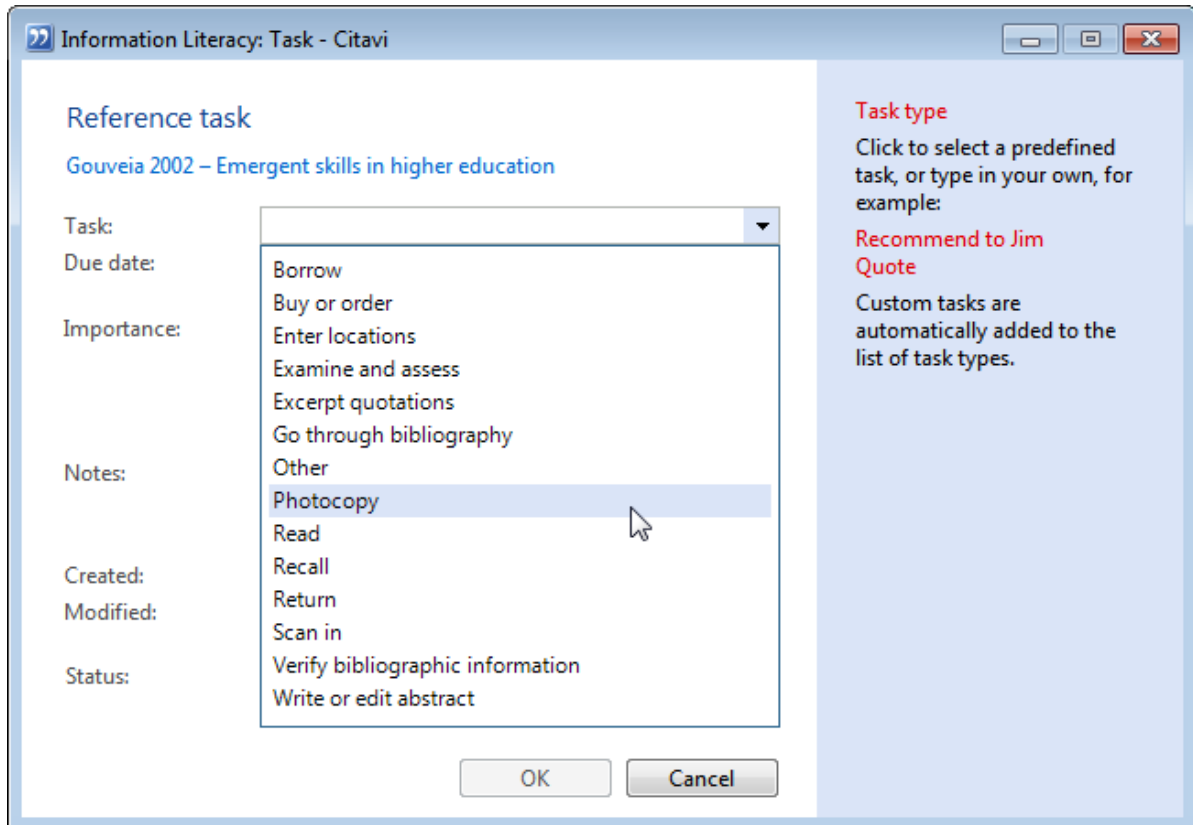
Information Literacy: Task - Citavi

Reference task

Gouveia 2002 – Emergent skills in higher education

Task:

Due date:

Importance:

Notes:

Created:

Modified:

Status:

Borrow
Buy or order
Enter locations
Examine and assess
Excerpt quotations
Go through bibliography
Other
Photocopy
Read
Recall
Return
Scan in
Verify bibliographic information
Write or edit abstract

OK

Cancel

Task type

Click to select a predefined task, or type in your own, for example:

Recommend to Jim
Quote

Custom tasks are automatically added to the list of task types.